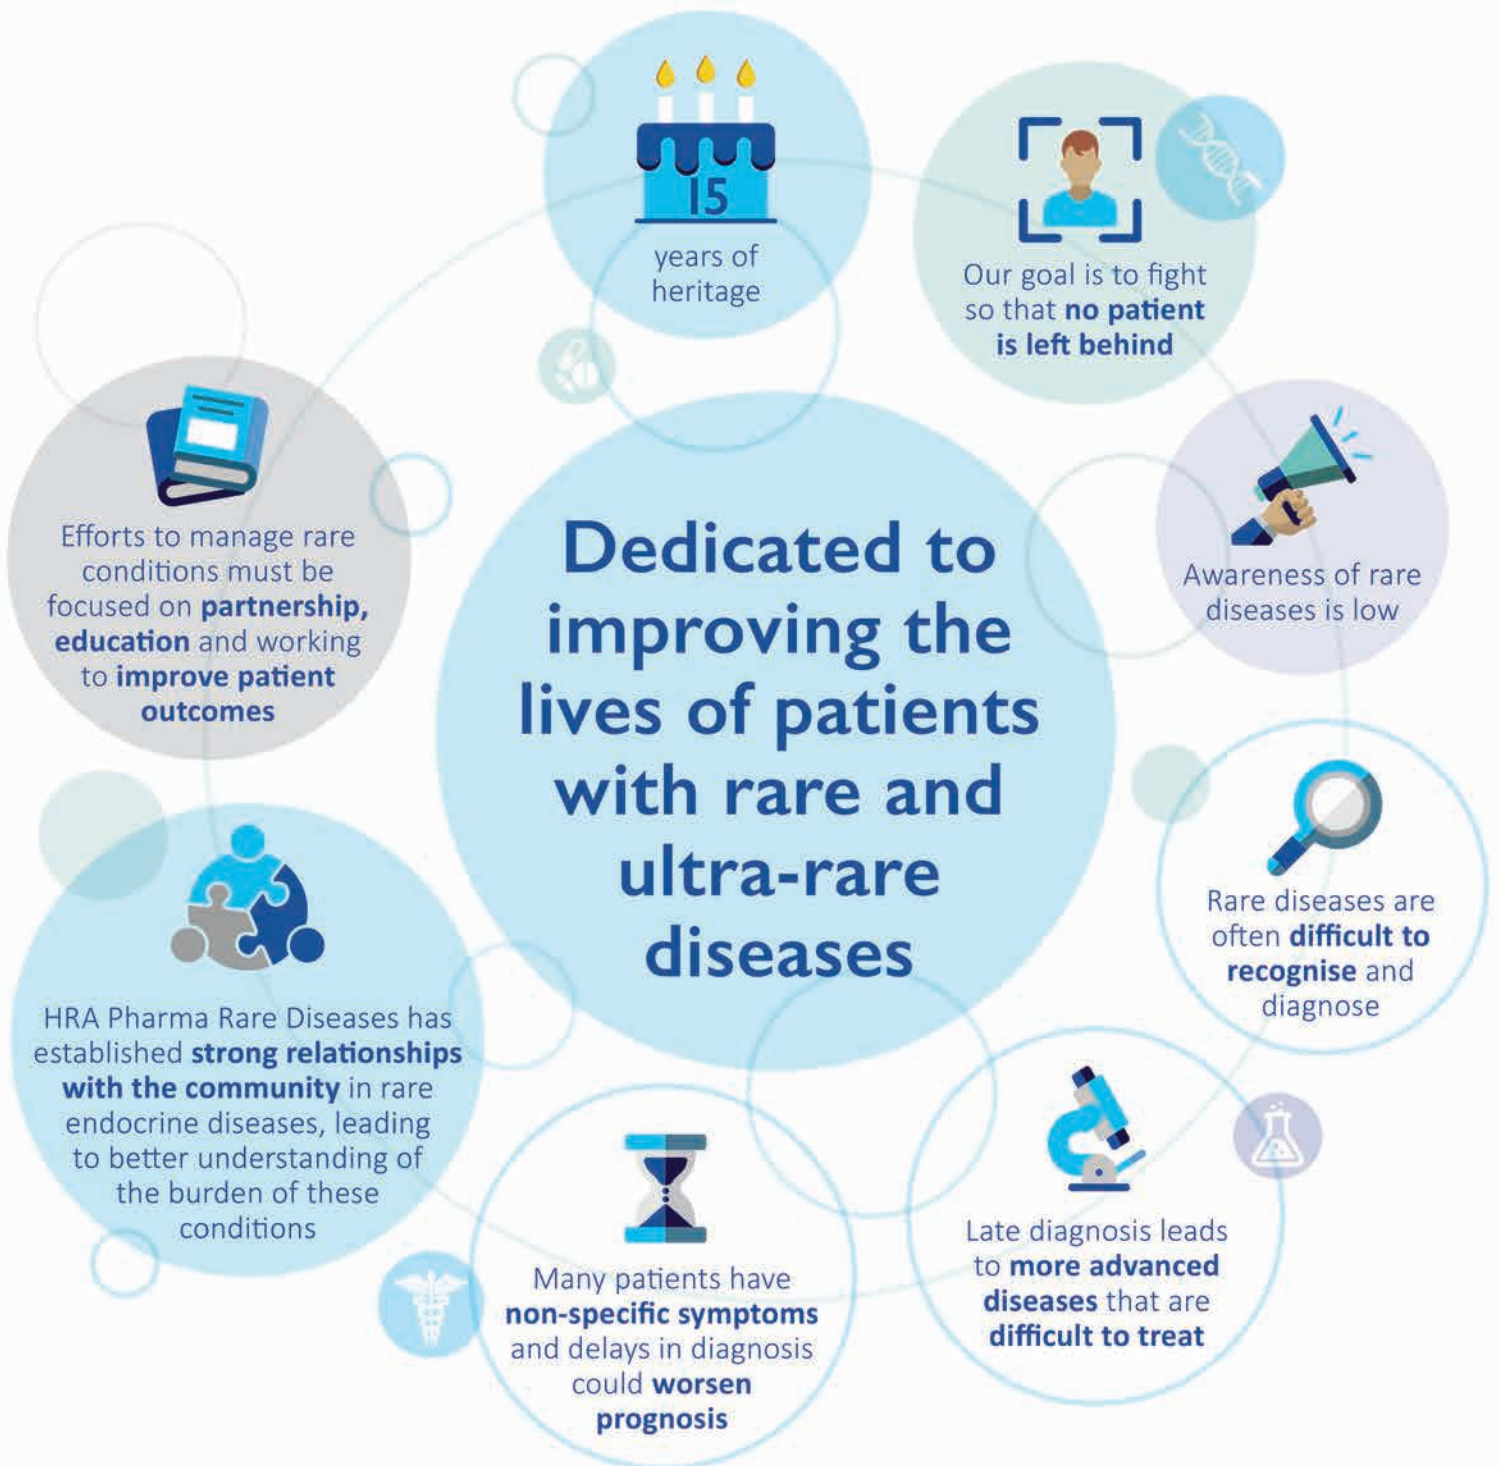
15

years of heritage

Our goal is to fight so that no patient is left behind

Efforts to manage rare conditions must be focused on partnership, education and working to improve patient outcomes

Dedicated to improving the lives of patients with rare and ultra-rare diseases

Awareness of rare diseases is low

Rare diseases are often difficult to recognise and diagnose

HRA Pharma Rare Diseases has established strong relationships with the community in rare endocrine diseases, leading to better understanding of the burden of these conditions

Many patients have non-specific symptoms and delays in diagnosis could worsen prognosis

Late diagnosis leads to more advanced diseases that are difficult to treat